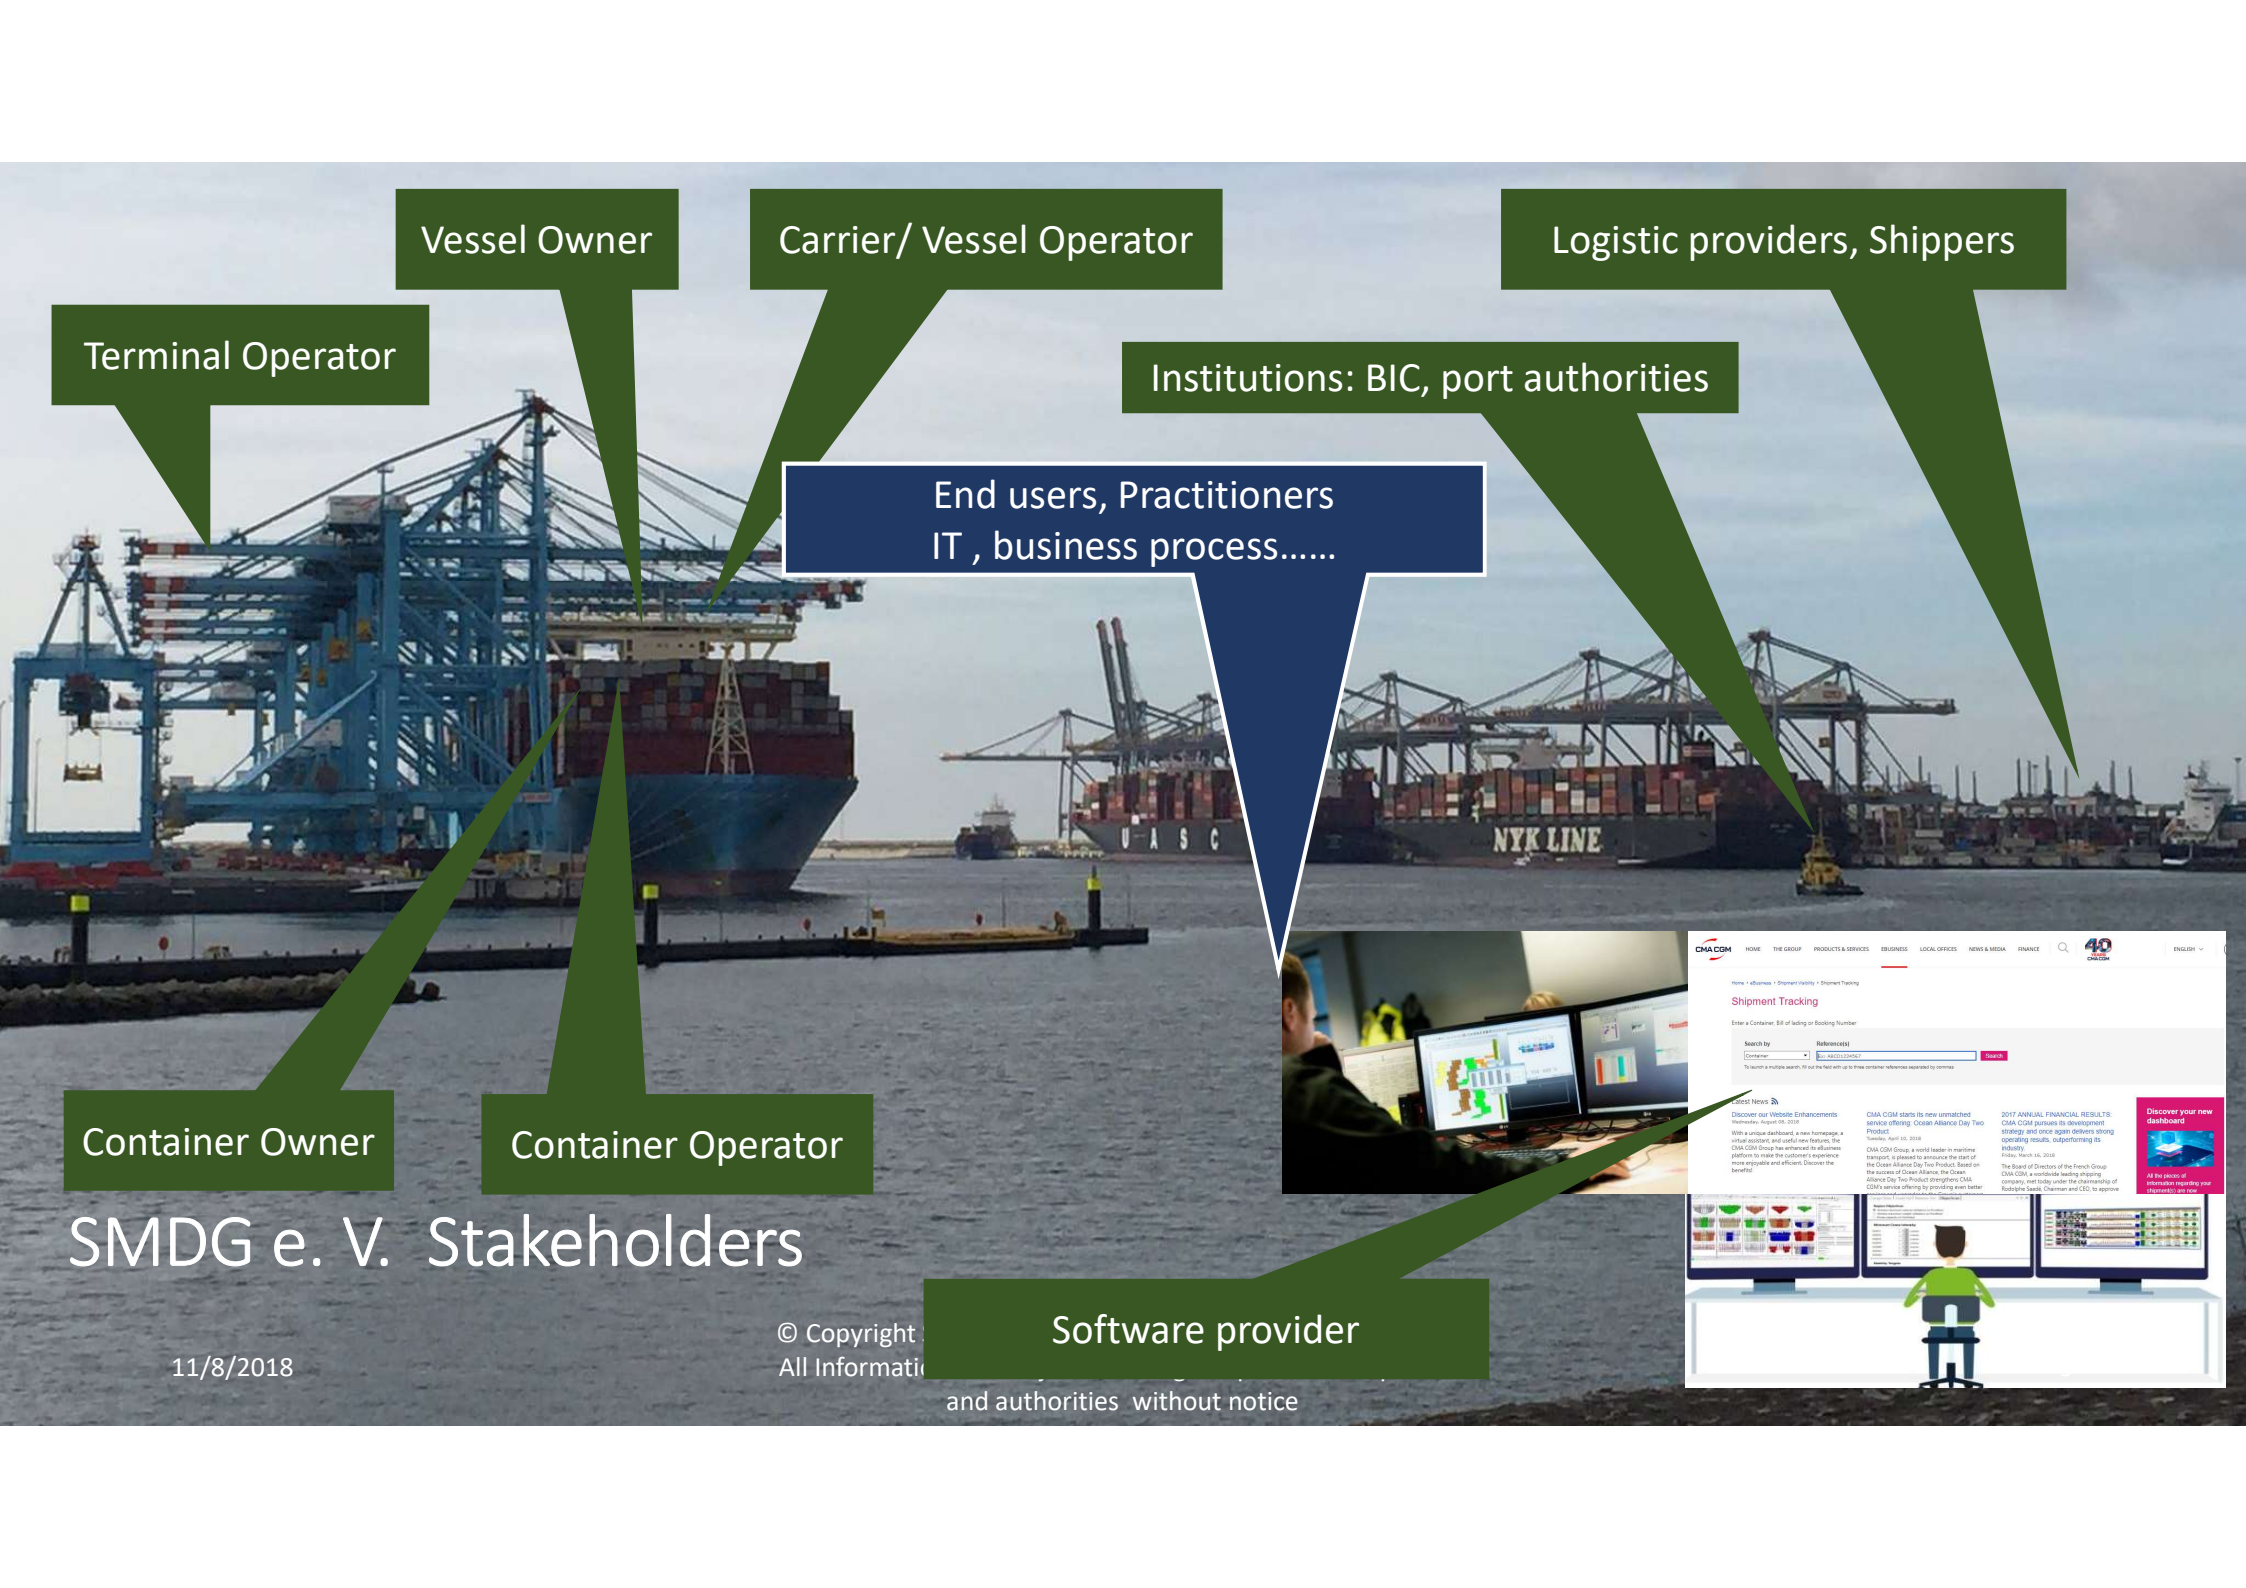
Vessel Owner

Carrier/ Vessel Operator

Logistic providers, Shippers

Terminal Operator

Institutions: BIC, port authorities

End users, Practitioners
IT , business process……

U A S C

NYK LINE

CMA CGM HOME THE GROUP PRODUCTS & SERVICES EBUSINESS LOCAL OFFICES NEWS & MEDIA FINANCE ENGLISH

40 YEARS CMA CGM

Shipment Tracking

Enter a Container, Bill of lading or Booking Number

Search by

Reference(s)

Container

Search

Latest News

Discover our Website Enhancements

CMA CGM starts its new unmatched service offering: Ocean Alliance Day Two Product

2017 ANNUAL FINANCIAL RESULTS: CMA CGM pursues its development strategy and once again delivers strong operating results, outperforming its industry

Discover your new dashboard

Container Owner

Container Operator

SMDG e. V. Stakeholders

© Copyright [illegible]
All Informati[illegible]

Software provider

11/8/2018

and authorities without notice